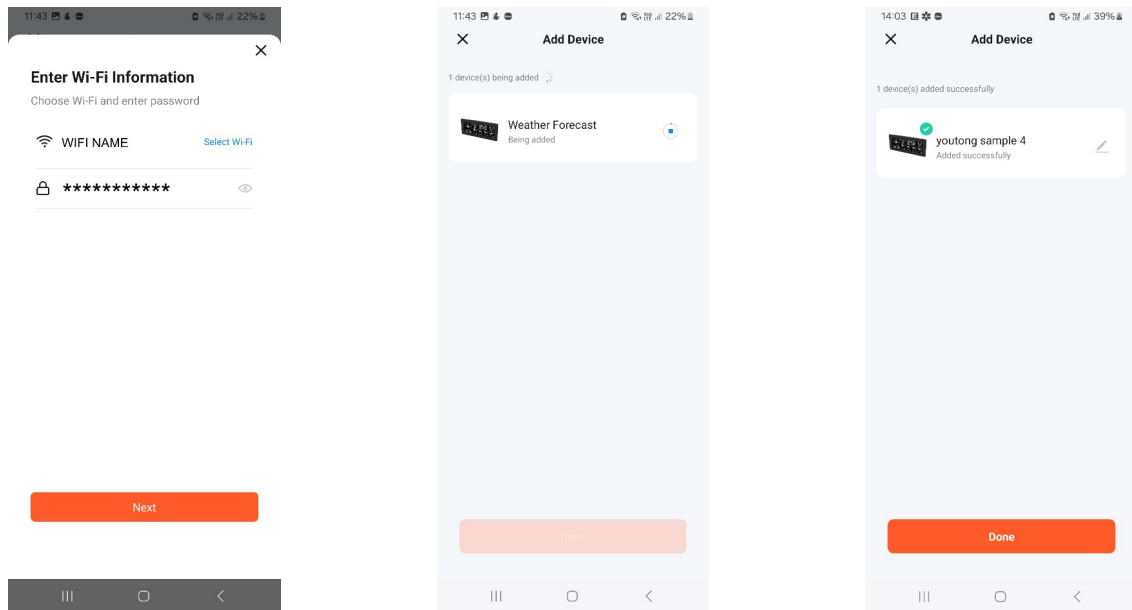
11:43 22%

Enter Wi-Fi Information

Choose Wi-Fi and enter password

WIFI NAME Select Wi-Fi

***********

Next

11:43 22%

Add Device

1 device(s) being added

Weather Forecast
Being added

Done

14:03 39%

Add Device

1 device(s) added successfully

youtong sample 4
Added successfully

Done